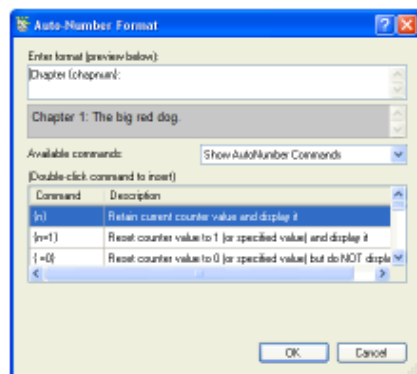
Auto-Number Format

Enter format (preview below):

Chapter {chapnum}:

Chapter 1: The big red dog.

Available commands: Show AutoNumber Commands

(Double-click command to insert)

| Command | Description |
|---|---|
| {n} | Retain current counter value and display it |
| {n=1} | Reset counter value to 1 (or specified value) and display it |
| { =0} | Reset counter value to 0 (or specified value) but do NOT displa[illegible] |

OK Cancel